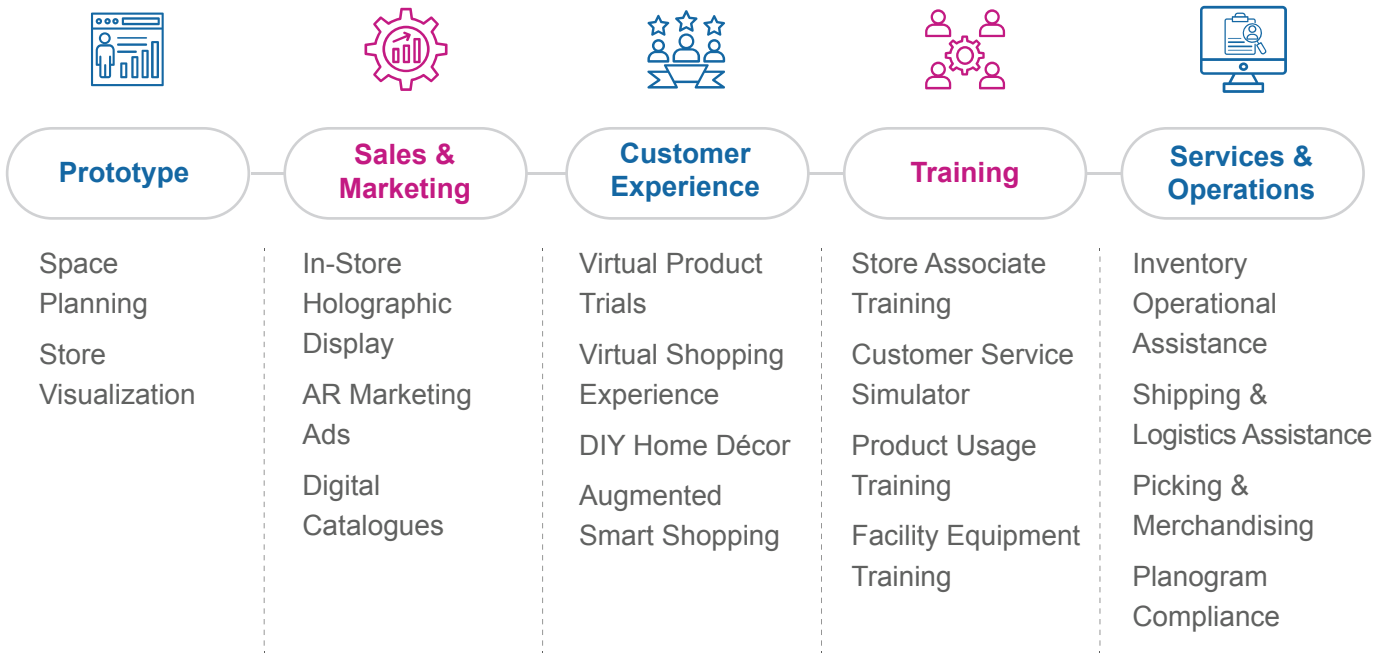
Prototype

Space Planning

Store Visualization

Sales & Marketing

In-Store Holographic Display

AR Marketing Ads

Digital Catalogues

Customer Experience

Virtual Product Trials

Virtual Shopping Experience

DIY Home Décor

Augmented Smart Shopping

Training

Store Associate Training

Customer Service Simulator

Product Usage Training

Facility Equipment Training

Services & Operations

Inventory Operational Assistance

Shipping & Logistics Assistance

Picking & Merchandising

Planogram Compliance